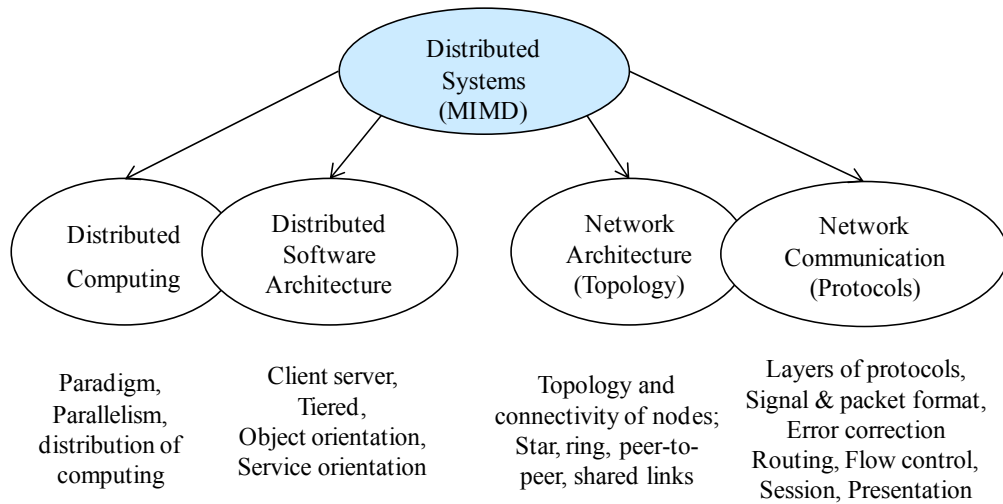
Distributed Systems (MIMD)

Distributed Computing

Distributed Software Architecture

Network Architecture (Topology)

Network Communication (Protocols)

Paradigm, Parallelism, distribution of computing

Client server, Tiered, Object orientation, Service orientation

Topology and connectivity of nodes; Star, ring, peer-to-peer, shared links

Layers of protocols, Signal & packet format, Error correction Routing, Flow control, Session, Presentation